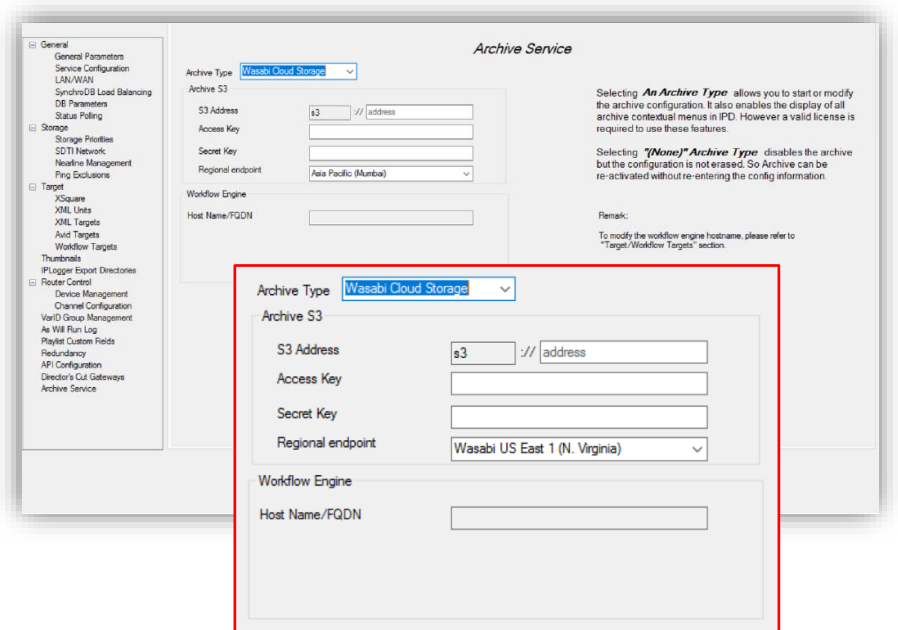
General
General Parameters
Service Configuration
LAN/WAN
SynchroDB Load Balancing
DB Parameters
Status Polling
Storage
Storage Priorities
SDTI Network
Nearline Management
Ping Exclusions
Target
XSquare
XML Units
XML Targets
Avid Targets
Workflow Targets
Thumbnails
IPLogger Export Directories
Router Control
Device Management
Channel Configuration
VarID Group Management
As Will Run Log
Playlist Custom Fields
Redundancy
API Configuration
Director's Cut Gateways
Archive Service

Archive Service

Archive Type Wasabi Cloud Storage
Archive S3
S3 Address s3 :// address
Access Key
Secret Key
Regional endpoint Asia Pacific (Mumbai)
Workflow Engine
Host Name/FQDN

Selecting *An Archive Type* allows you to start or modify the archive configuration. It also enables the display of all archive contextual menus in IPD. However a valid license is required to use these features.

Selecting *"(None)" Archive Type* disables the archive but the configuration is not erased. So Archive can be re-activated without re-entering the config information.

Remark:

To modify the workflow engine hostname, please refer to "Target/Workflow Targets" section.

Archive Type Wasabi Cloud Storage
Archive S3
S3 Address s3 :// address
Access Key
Secret Key
Regional endpoint Wasabi US East 1 (N. Virginia)
Workflow Engine
Host Name/FQDN